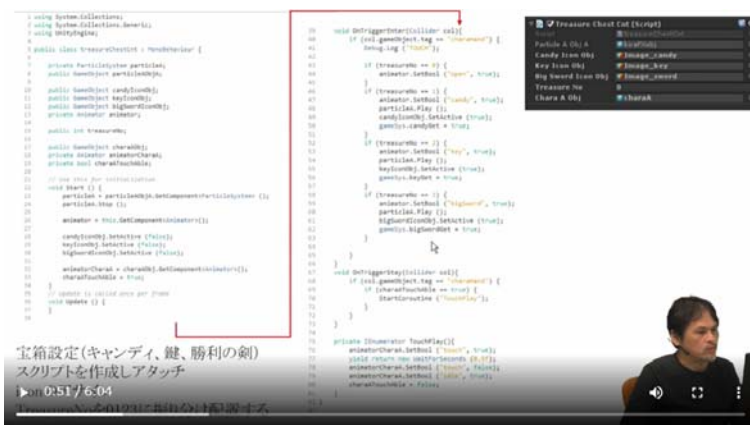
1 using System.Collections;
2 using System.Collections.Generic;
3 using UnityEngine;

5 public class TreasureChestCnt : MonoBehaviour {

7 private ParticleSystem particleS;
8 public GameObject particleObj;

10 public GameObject candyIconObj;
11 public GameObject keyIconObj;
12 public GameObject bigSwordIconObj;
13 private Animator animator;

15 public int treasureNo;

17 public GameObject charaObj;
18 private Animator animatorCharaA;
19 private bool charaATouchAble;

21 // Use this for initialization
22 void Start () {
23 particleS = particleObj.GetComponent<ParticleSystem> ();
24 particleS.Stop ();

26 animator = this.GetComponent<Animator>();

28 candyIconObj.SetActive (false);
29 keyIconObj.SetActive (false);
30 bigSwordIconObj.SetActive (false);

32 animatorCharaA = charaObj.GetComponent<Animator>();
33 charaATouchAble = true;
34 }
35 // Update is called once per frame
36 void Update () {
37 }

39 void OnTriggerEnter(Collider col){
40 if (col.gameObject.tag == "charaAmod") {
41 Debug.Log ("Touch");

43 if (treasureNo == 0) {
44 animator.SetBool ("open", true);
45 }
46 if (treasureNo == 1) {
47 animator.SetBool ("candy", true);
48 particleS.Play ();
49 candyIconObj.SetActive (true);
50 gameSys.candyGet = true;
51 }
52 if (treasureNo == 2) {
53 animator.SetBool ("key", true);
54 particleS.Play ();
55 keyIconObj.SetActive (true);
56 gameSys.keyGet = true;
57 }
58 if (treasureNo == 3) {
59 animator.SetBool ("bigSword", true);
60 particleS.Play ();
61 bigSwordIconObj.SetActive (true);
62 gameSys.bigSwordGet = true;
63 }
64 }
65 }
66 void OnTriggerStay(Collider col){
67 if (col.gameObject.tag == "charaAmod") {
68 if (charaATouchAble == true) {
69 StartCoroutine ("TouchPlay");
70 }
71 }
72 }

74 private IEnumerator TouchPlay(){
75 animatorCharaA.SetBool ("touch", true);
76 yield return new WaitForSeconds (0.5f);
77 animatorCharaA.SetBool ("touch", false);
78 animatorCharaA.SetBool ("idle", true);
79 charaATouchAble = false;
80 }

Treasure Chest Cnt (Script)
Script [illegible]
Particle A Obj A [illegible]
Candy Icon Obj Image_candy
Key Icon Obj Image_key
Big Sword Icon Obj Image_sword
Treasure No 0
Chara A Obj charaA

宝箱設定（キャンディ、鍵、勝利の剣）
スクリプトを作成しアタッチ
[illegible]
TreasureNoを0123に割り当て配置する
0:51 / 6:04